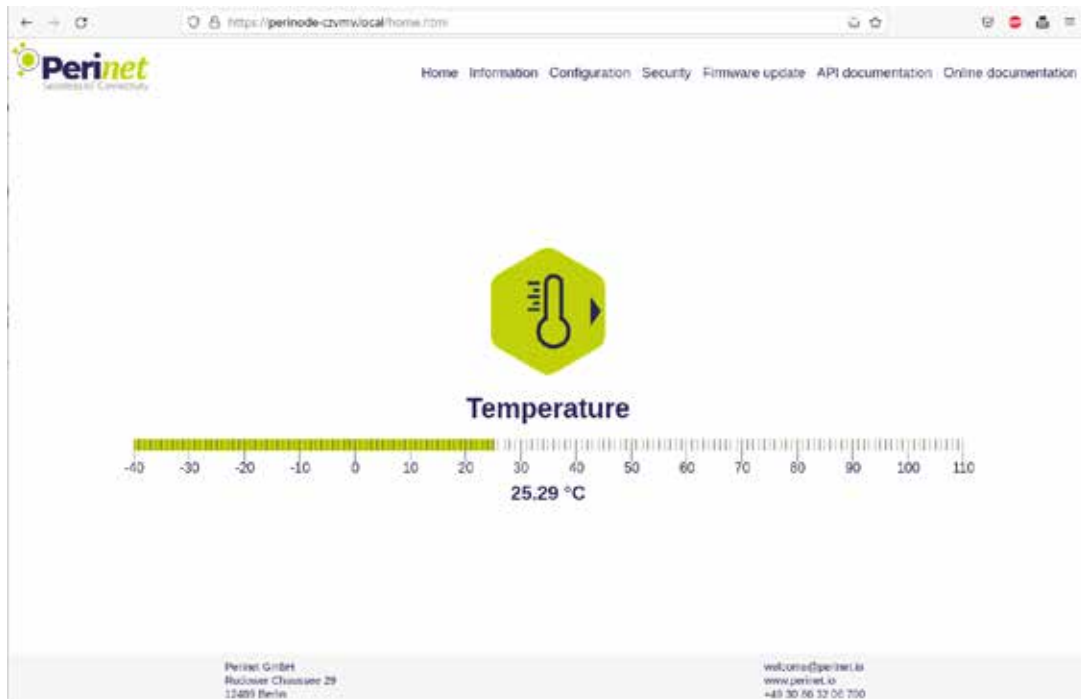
https://perinode-czvmv.local/home.html

Perinet
Seamless IoT Connectivity

Home Information Configuration Security Firmware update API documentation Online documentation

Temperature

-40 -30 -20 -10 0 10 20 30 40 50 60 70 80 90 100 110

25.29 °C

Perinet GmbH
Rudower Chaussee 29
12489 Berlin

welcome@perinet.io
www.perinet.io
+49 30 86 32 06 700